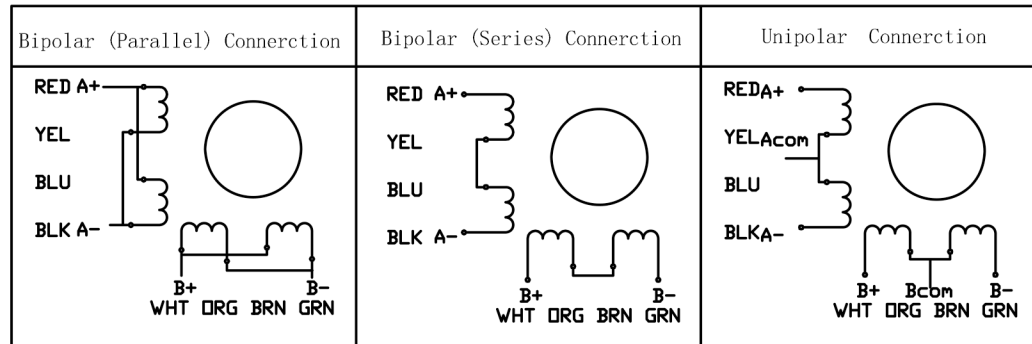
| Bipolar (Parallel) Connerction | Bipolar (Series) Connerction | Unipolar Connerction |
|---|---|---|
| RED A+ YEL BLU BLK A- B+ B- WHT ORG BRN GRN | RED A+ YEL BLU BLK A- B+ B- WHT ORG BRN GRN | REDA+ YELAcom BLU BLKA- B+ Bcom B- WHT ORG BRN GRN |